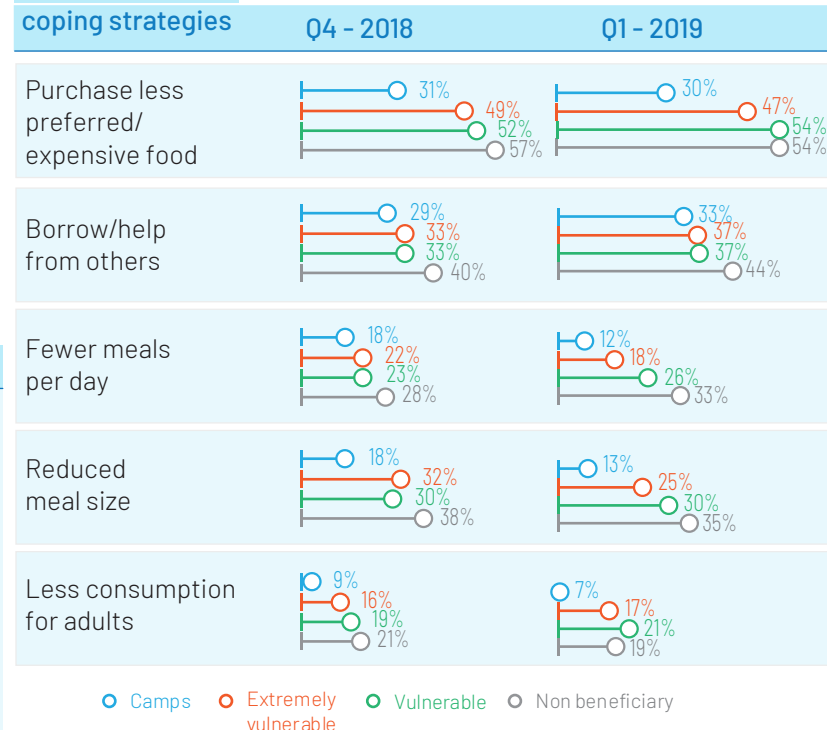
| coping strategies | Q4 - 2018 | Q1 - 2019 |
|---|---|---|
| Purchase less preferred/ expensive food | 31% 49% 52% 57% | 30% 47% 54% 54% |
| Borrow/help from others | 29% 33% 33% 40% | 33% 37% 37% 44% |
| Fewer meals per day | 18% 22% 23% 28% | 12% 18% 26% 33% |
| Reduced meal size | 18% 32% 30% 38% | 13% 25% 30% 35% |
| Less consumption for adults | 9% 16% 19% 21% | 7% 17% 21% 19% |

Camps Extremely vulnerable Vulnerable Non beneficiary